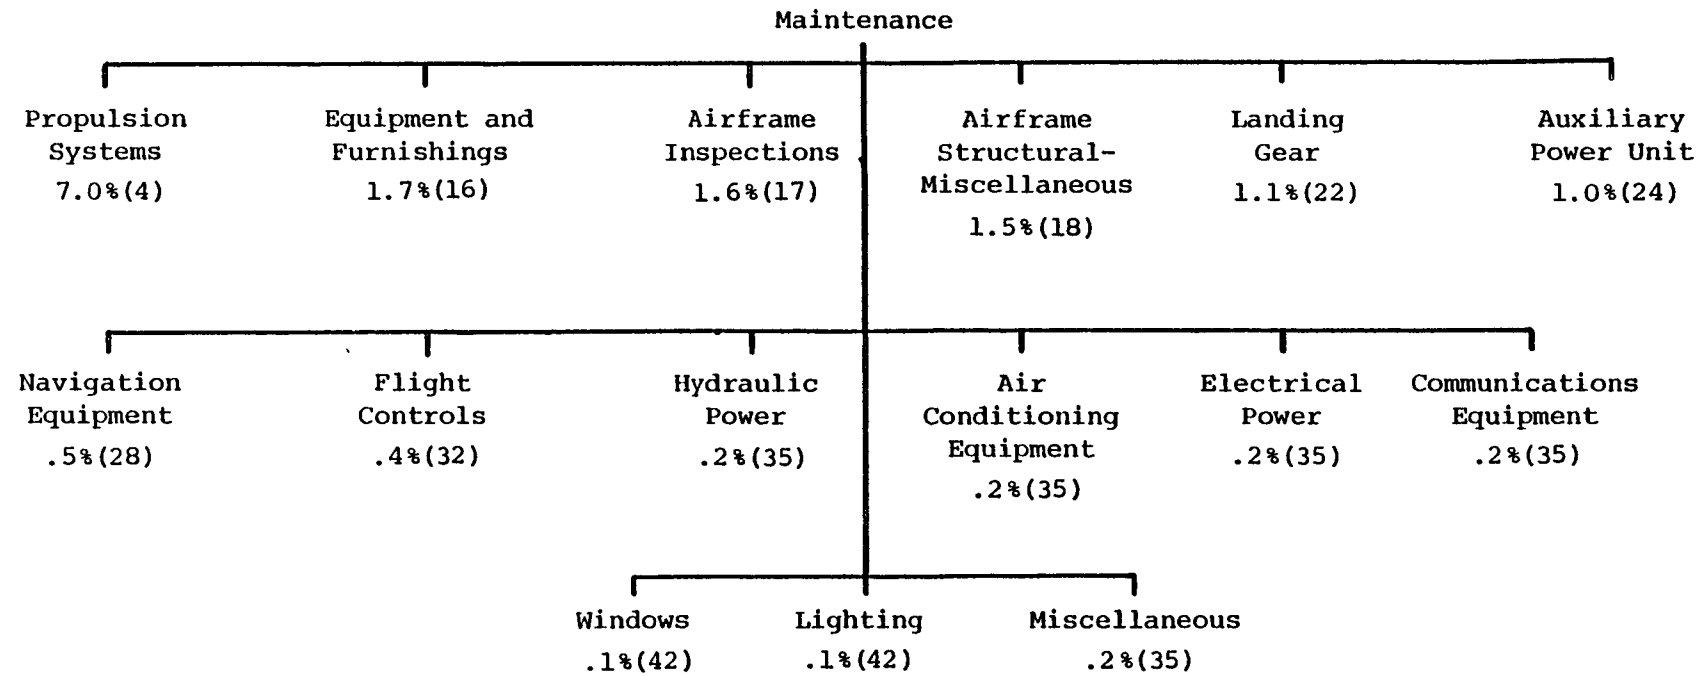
Maintenance

Propulsion Systems
7.0%(4)

Equipment and Furnishings
1.7%(16)

Airframe Inspections
1.6%(17)

Airframe Structural-Miscellaneous
1.5%(18)

Landing Gear
1.1%(22)

Auxiliary Power Unit
1.0%(24)

Navigation Equipment
.5%(28)

Flight Controls
.4%(32)

Hydraulic Power
.2%(35)

Air Conditioning Equipment
.2%(35)

Electrical Power
.2%(35)

Communications Equipment
.2%(35)

Windows
.1%(42)

Lighting
.1%(42)

Miscellaneous
.2%(35)